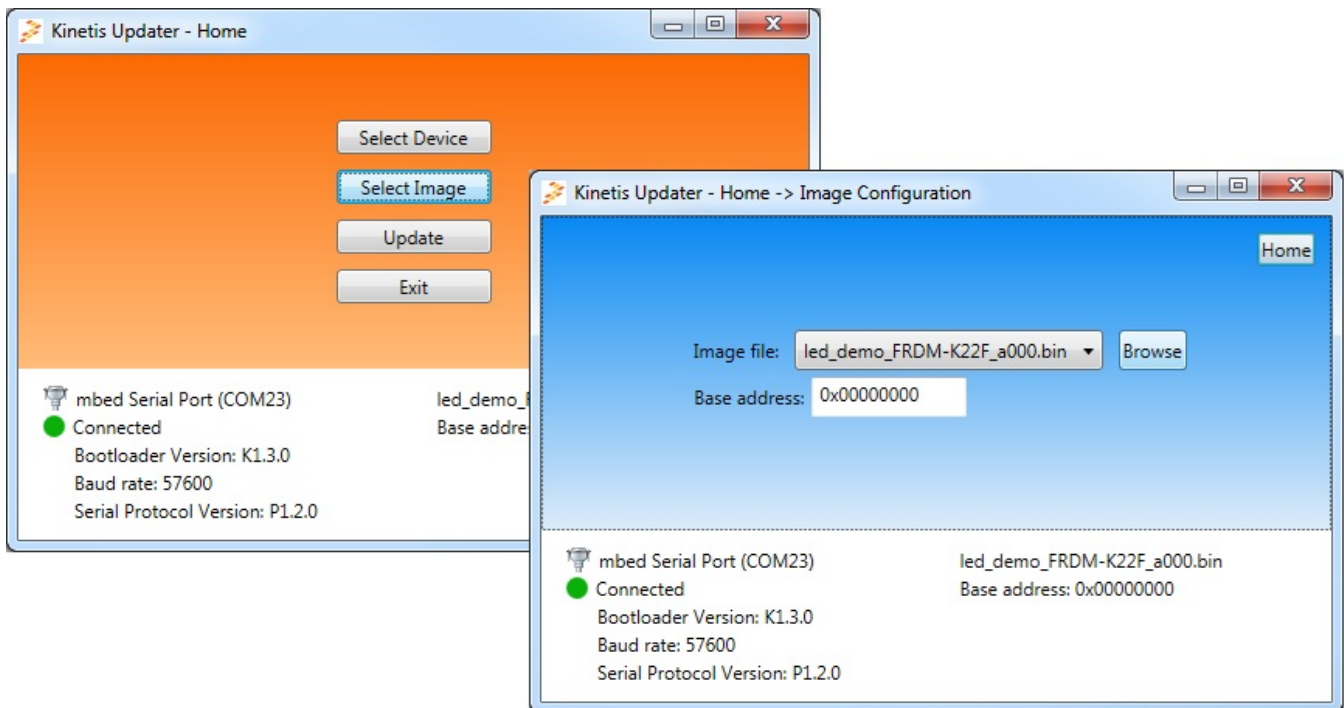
Kinetis Updater - Home

Select Device

Select Image

Update

Exit

mbed Serial Port (COM23)
Connected
Bootloader Version: K1.3.0
Baud rate: 57600
Serial Protocol Version: P1.2.0

led_demo_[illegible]
Base addre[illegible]

Kinetis Updater - Home -> Image Configuration

Home

Image file: led_demo_FRDM-K22F_a000.bin Browse

Base address: 0x00000000

mbed Serial Port (COM23)
Connected
Bootloader Version: K1.3.0
Baud rate: 57600
Serial Protocol Version: P1.2.0

led_demo_FRDM-K22F_a000.bin
Base address: 0x00000000